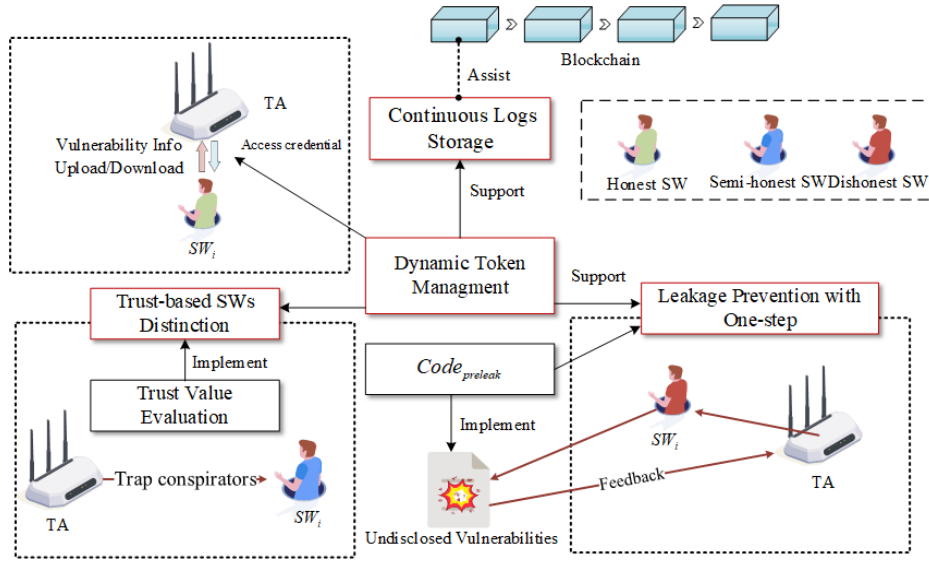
Blockchain

Assist

TA

Vulnerability Info Upload/Download

Access credential

$SW_i$

Continuous Logs Storage

Support

Honest SW

Semi-honest SW

Dishonest SW

Dynamic Token Managment

Support

Trust-based SWs Distinction

Implement

Trust Value Evaluation

TA

Trap conspirators

$SW_i$

$Code_{preleak}$

Implement

Undisclosed Vulnerabilities

Leakage Prevention with One-step

$SW_i$

Feedback

TA